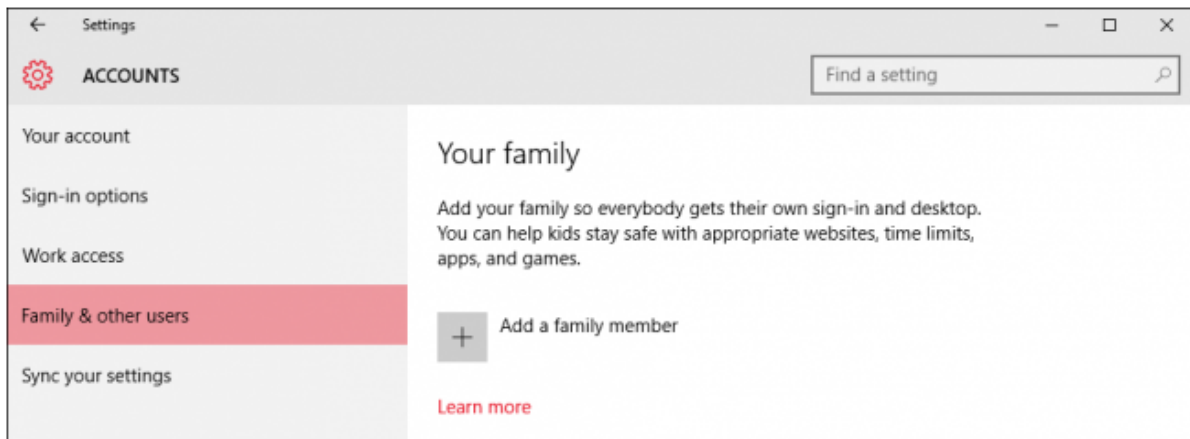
Settings

ACCOUNTS

Find a setting

Your account

Sign-in options

Work access

Family & other users

Sync your settings

Your family

Add your family so everybody gets their own sign-in and desktop. You can help kids stay safe with appropriate websites, time limits, apps, and games.

Add a family member

Learn more